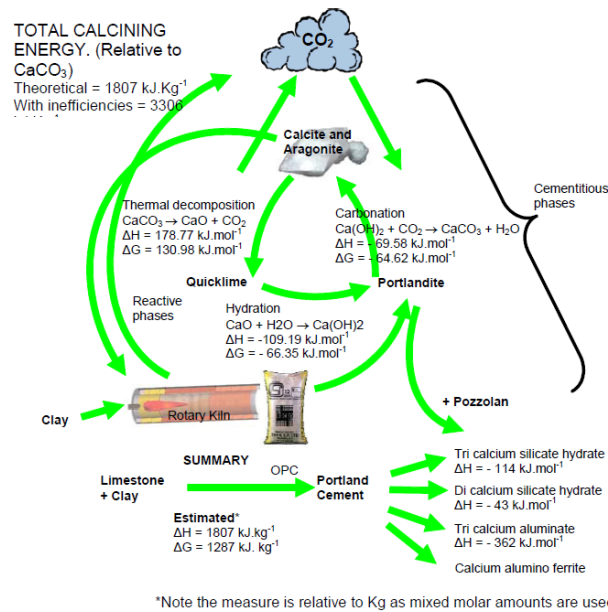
TOTAL CALCINING ENERGY. (Relative to $CaCO_3$)
Theoretical = 1807 kJ.Kg$^{-1}$
With inefficiencies = 3306
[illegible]

$CO_2$

Calcite and Aragonite

Cementitious phases

Thermal decomposition
$CaCO_3 \rightarrow CaO + CO_2$
$\Delta H$ = 178.77 kJ.mol$^{-1}$
$\Delta G$ = 130.98 kJ.mol$^{-1}$

Carbonation
$Ca(OH)_2 + CO_2 \rightarrow CaCO_3 + H_2O$
$\Delta H$ = - 69.58 kJ.mol$^{-1}$
$\Delta G$ = - 64.62 kJ.mol$^{-1}$

Quicklime

Portlandite

Reactive phases

Hydration
$CaO + H2O \rightarrow Ca(OH)2$
$\Delta H$ = -109.19 kJ.mol$^{-1}$
$\Delta G$ = - 66.35 kJ.mol$^{-1}$

Clay

Rotary Kiln

+ Pozzolan

SUMMARY

Limestone + Clay

OPC

Portland Cement

Estimated*
$\Delta H$ = 1807 kJ.kg$^{-1}$
$\Delta G$ = 1287 kJ. kg$^{-1}$

Tri calcium silicate hydrate
$\Delta H$ = - 114 kJ.mol$^{-1}$

Di calcium silicate hydrate
$\Delta H$ = - 43 kJ.mol$^{-1}$

Tri calcium aluminate
$\Delta H$ = - 362 kJ.mol$^{-1}$

Calcium alumino ferrite

*Note the measure is relative to Kg as mixed molar amounts are use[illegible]